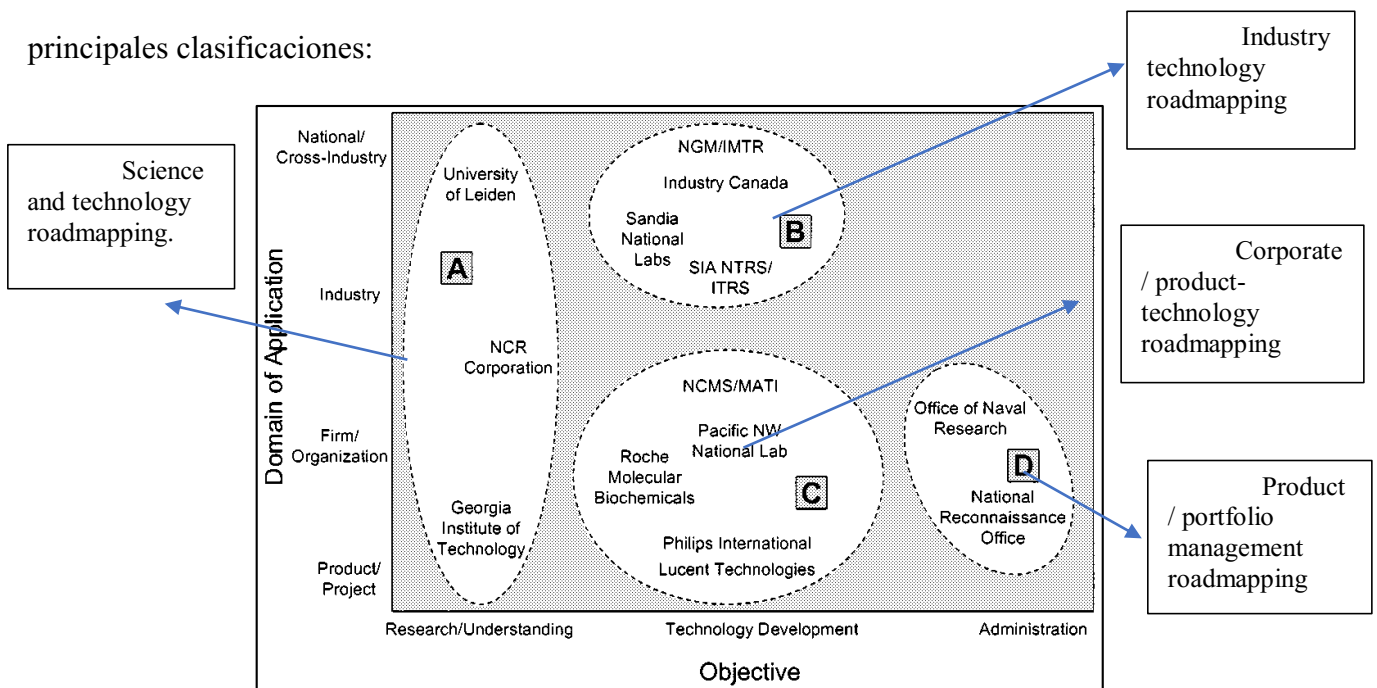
principales clasificaciones:

Industry technology roadmapping

Science and technology roadmapping.

Corporate / product-technology roadmapping

Product / portfolio management roadmapping

National/ Cross-Industry

Industry

Firm/ Organization

Product/ Project

Domain of Application

University of Leiden

A

NCR Corporation

Georgia Institute of Technology

NGM/IMTR

Industry Canada

Sandia National Labs

B

SIA NTRS/ ITRS

NCMS/MATI

Pacific NW National Lab

Roche Molecular Biochemicals

C

Philips International

Lucent Technologies

Office of Naval Research

D

National Reconnaissance Office

Research/Understanding

Technology Development

Administration

Objective